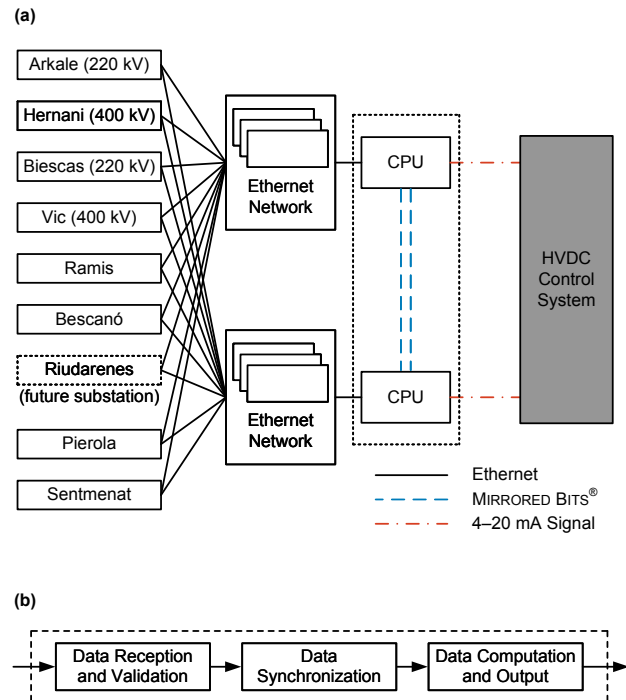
(a)

Arkale (220 kV)

Hernani (400 kV)

Biescas (220 kV)

Vic (400 kV)

Ramis

Bescanó

Riudarenes
(future substation)

Pierola

Sentmenat

Ethernet Network

Ethernet Network

CPU

CPU

HVDC Control System

Ethernet

MIRRORED BITS®

4–20 mA Signal

(b)

Data Reception and Validation

Data Synchronization

Data Computation and Output